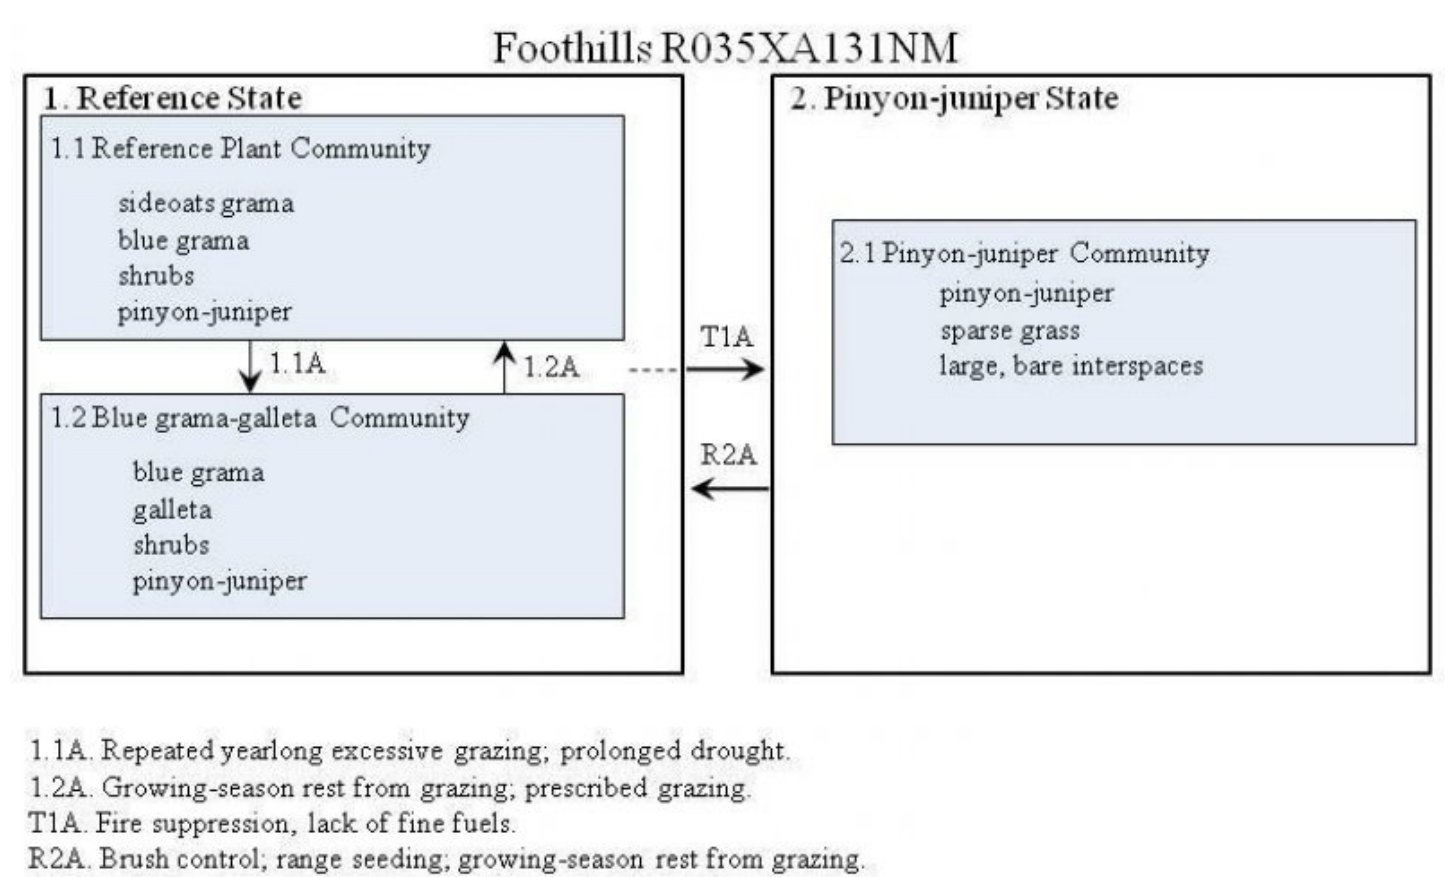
Foothills R035XA131NM

1. Reference State

1.1 Reference Plant Community

sideoats grama
blue grama
shrubs
pinyon-juniper

1.1A

1.2A

1.2 Blue grama-galleta Community

blue grama
galleta
shrubs
pinyon-juniper

T1A

R2A

2. Pinyon-juniper State

2.1 Pinyon-juniper Community

pinyon-juniper
sparse grass
large, bare interspaces

1.1A. Repeated yearlong excessive grazing; prolonged drought.
1.2A. Growing-season rest from grazing; prescribed grazing.
T1A. Fire suppression, lack of fine fuels.
R2A. Brush control; range seeding; growing-season rest from grazing.